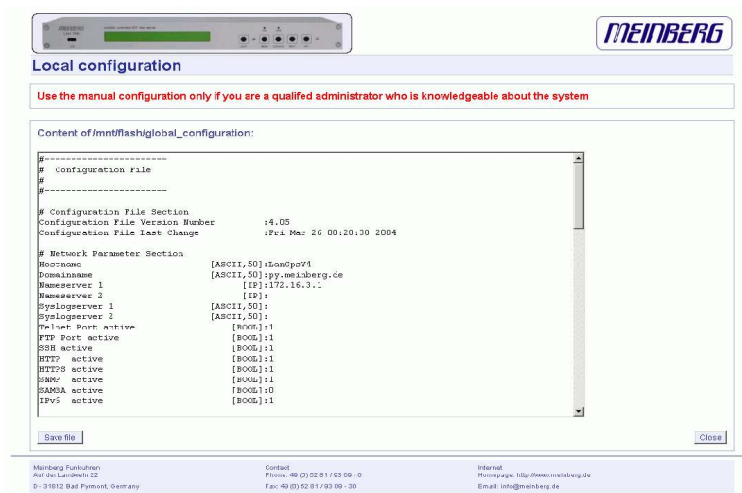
MEINBERG

Local configuration

Use the manual configuration only if you are a qualifed administrator who is knowledgeable about the system

Content of /mnt/flash/global_configuration:

#------------------------
# Configuration File
#
#------------------------

# Configuration File Section
Configuration File Version Number :4.05
Configuration File Last Change :Fri Mar 26 00:20:30 2004

# Network Parameter Section
Hostname [ASCII,50]:LanGpsV4
Domainname [ASCII,50]:py.meinberg.de
Nameserver 1 [IP]:172.16.3.1
Nameserver 2 [IP]:
Syslogserver 1 [ASCII,50]:
Syslogserver 2 [ASCII,50]:
Telnet Port active [BOOL]:1
FTP Port active [BOOL]:1
SSH active [BOOL]:1
HTTP active [BOOL]:1
HTTPS active [BOOL]:1
SNMP active [BOOL]:1
SAMBA active [BOOL]:0
IPv6 active [BOOL]:1

Save file

Close

Meinberg Funkuhren
Auf der Landwehr 22
D - 31812 Bad Pyrmont, Germany

Contact
Phone: 49 (0) 52 81 / 93 09 - 0
Fax: 49 (0) 52 81 / 93 09 - 30

Internet
Homepage: http://www.meinberg.de
Email: info@meinberg.de